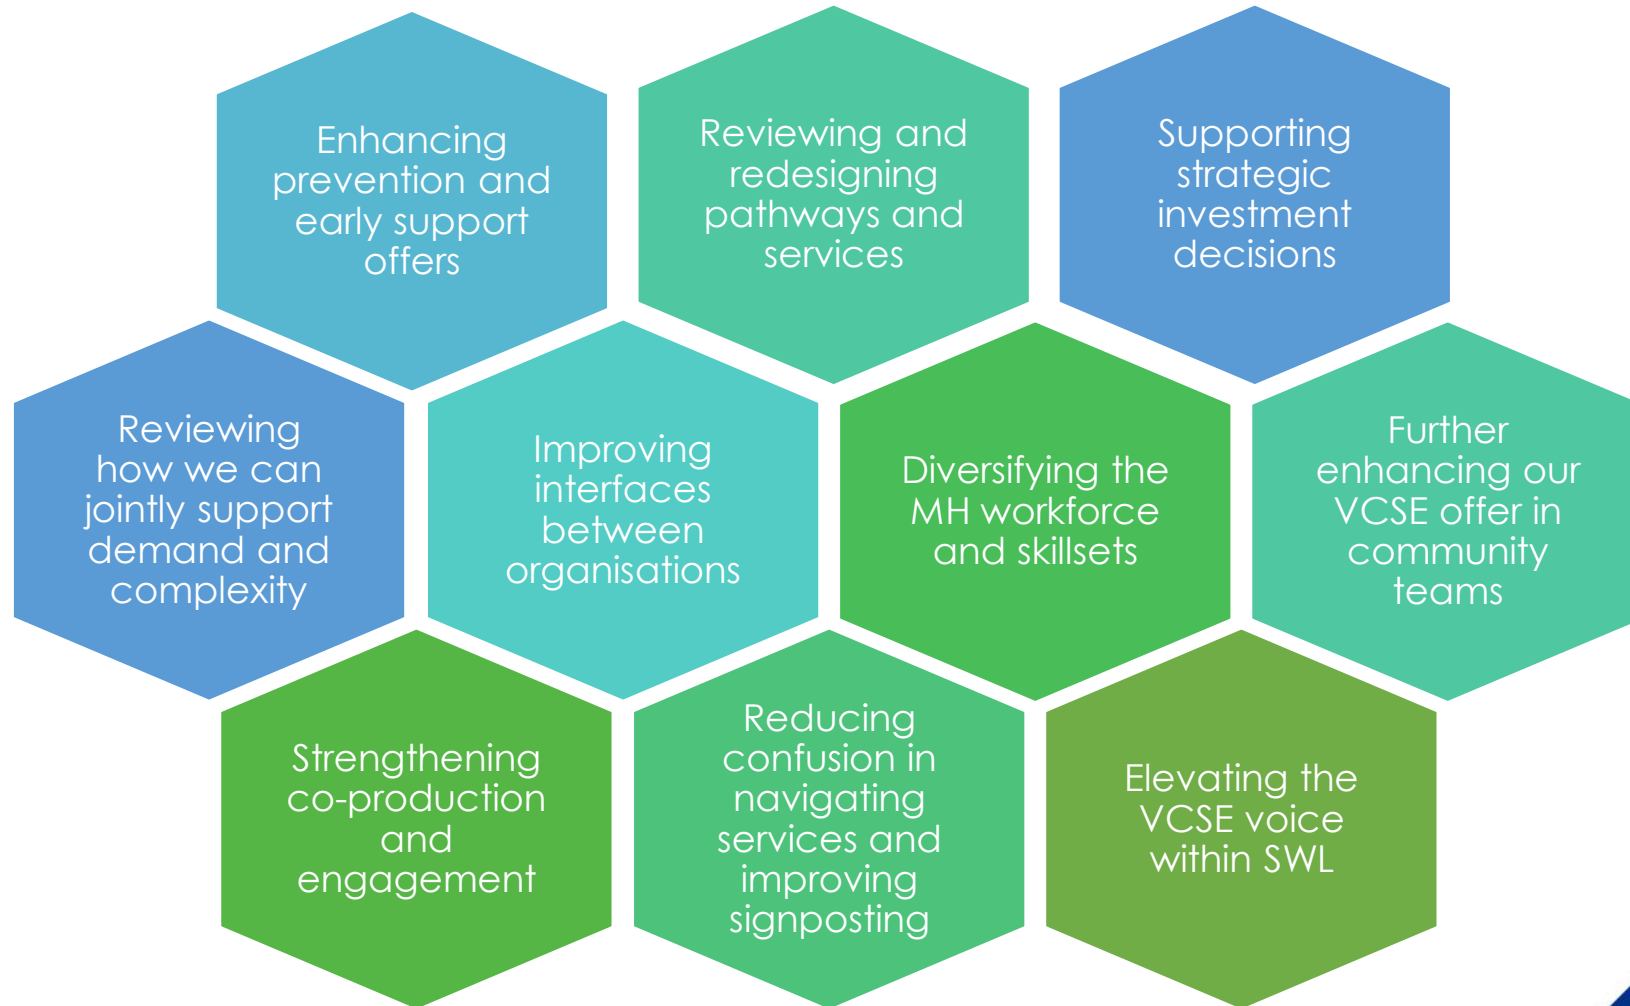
Enhancing prevention and early support offers

Reviewing and redesigning pathways and services

Supporting strategic investment decisions

Reviewing how we can jointly support demand and complexity

Improving interfaces between organisations

Diversifying the MH workforce and skillsets

Further enhancing our VCSE offer in community teams

Strengthening co-production and engagement

Reducing confusion in navigating services and improving signposting

Elevating the VCSE voice within SWL